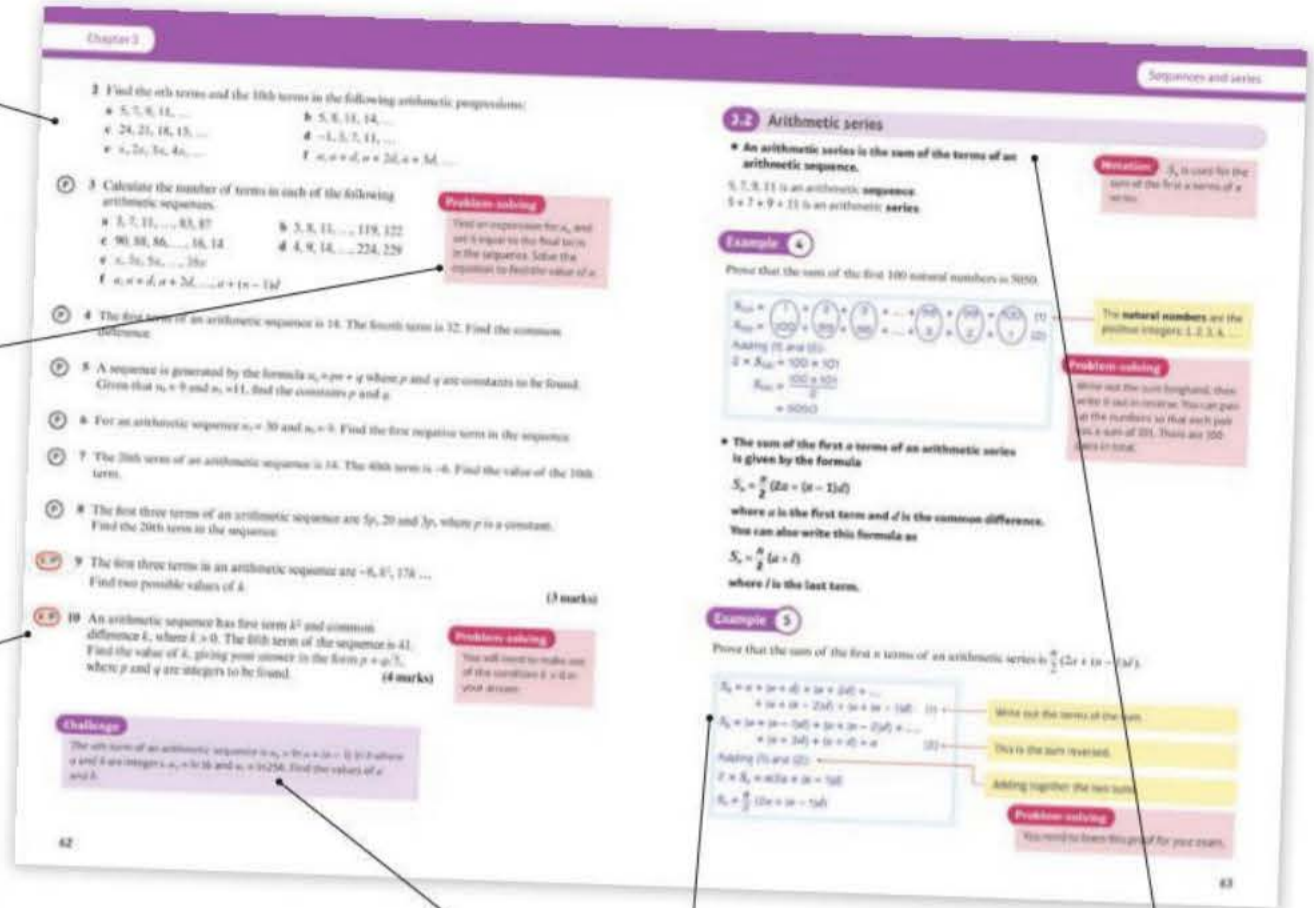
Chapter 3

2 Find the nth terms and the 10th terms in the following arithmetic progressions:
a 5, 7, 9, 11, ...
b 5, 8, 11, 14, ...
c 24, 21, 18, 15, ...
d −1, 3, 7, 11, ...
e x, 2x, 3x, 4x, ...
f a, a + d, a + 2d, a + 3d, ...

P 3 Calculate the number of terms in each of the following arithmetic sequences.
a 3, 7, 11, ..., 83, 87
b 5, 8, 11, ..., 119, 122
c 90, 88, 86, ..., 16, 14
d 4, 9, 14, ..., 224, 229
e x, 3x, 5x, ..., 35x
f a, a + d, a + 2d, ..., a + (n − 1)d

Problem-solving
Find an expression for $u_n$ and set it equal to the final term in the sequence. Solve the equation to find the value of n.

P 4 The first term of an arithmetic sequence is 14. The fourth term is 32. Find the common difference.

P 5 A sequence is generated by the formula $u_n = pn + q$ where p and q are constants to be found. Given that $u_6 = 9$ and $u_9 = 11$, find the constants p and q.

P 6 For an arithmetic sequence $u_3 = 30$ and $u_9 = 9$. Find the first negative term in the sequence.

P 7 The 20th term of an arithmetic sequence is 14. The 40th term is −6. Find the value of the 10th term.

P 8 The first three terms of an arithmetic sequence are 5p, 20 and 3p, where p is a constant. Find the 20th term in the sequence.

E/P 9 The first three terms in an arithmetic sequence are −6, $k^2$, 17k ...
Find two possible values of k.
(3 marks)

E/P 10 An arithmetic sequence has first term $k^2$ and common difference k, where k > 0. The fifth term of the sequence is 41. Find the value of k, giving your answer in the form $p + q\sqrt{5}$, where p and q are integers to be found.
(4 marks)

Problem-solving
You will need to make use of the condition k > 0 in your answer.

Challenge
The nth term of an arithmetic sequence is $u_n = \ln a + (n - 1) \ln b$ where a and b are integers. $u_3 = \ln 16$ and $u_5 = \ln 256$. Find the values of a and b.

62

Sequences and series

3.2 Arithmetic series

• An arithmetic series is the sum of the terms of an arithmetic sequence.

Notation $S_n$ is used for the sum of the first n terms of a series.

5, 7, 9, 11 is an arithmetic sequence.
5 + 7 + 9 + 11 is an arithmetic series.

Example 4

Prove that the sum of the first 100 natural numbers is 5050.

$S_{100} = 1 + 2 + 3 + ... + 98 + 99 + 100$ (1)
$S_{100} = 100 + 99 + 98 + ... + 3 + 2 + 1$ (2)
Adding (1) and (2):
$2 \times S_{100} = 100 \times 101$
$S_{100} = \frac{100 \times 101}{2}$
$= 5050$

The natural numbers are the positive integers 1, 2, 3, 4, ....

Problem-solving
Write out the sum longhand, then write it out in reverse. You can pair up the numbers so that each pair has a sum of 101. There are 100 pairs in total.

• The sum of the first n terms of an arithmetic series is given by the formula
$S_n = \frac{n}{2}(2a + (n - 1)d)$
where a is the first term and d is the common difference.
You can also write this formula as
$S_n = \frac{n}{2}(a + l)$
where l is the last term.

Example 5

Prove that the sum of the first n terms of an arithmetic series is $\frac{n}{2}(2a + (n - 1)d)$.

$S_n = a + (a + d) + (a + 2d) + ... + (a + (n - 2)d) + (a + (n - 1)d)$ (1)
$S_n = (a + (n - 1)d) + (a + (n - 2)d) + ... + (a + 2d) + (a + d) + a$ (2)
Adding (1) and (2):
$2 \times S_n = n(2a + (n - 1)d)$
$S_n = \frac{n}{2}(2a + (n - 1)d)$

Write out the terms of the sum.
This is the sum reversed.
Adding together the two sums.

Problem-solving
You need to learn this proof for your exam.

63